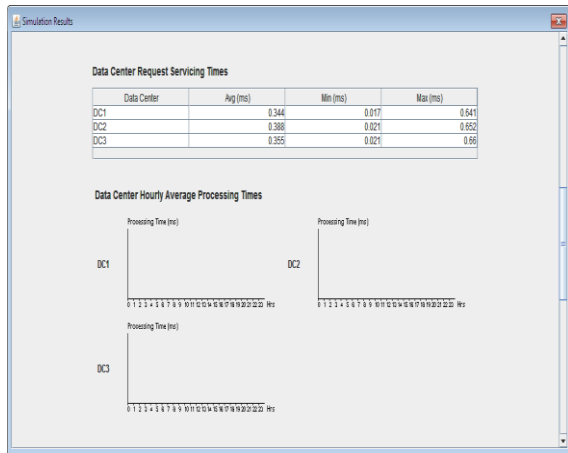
Simulation Results

Data Center Request Servicing Times

| Data Center | Avg (ms) | Min (ms) | Max (ms) |
|---|---|---|---|
| DC1 | 0.344 | 0.017 | 0.641 |
| DC2 | 0.388 | 0.021 | 0.652 |
| DC3 | 0.355 | 0.021 | 0.66 |

Data Center Hourly Average Processing Times

Processing Time (ms)

DC1

0 1 2 3 4 5 6 7 8 9 10 11 12 13 14 15 16 17 18 19 20 21 22 23 Hrs

Processing Time (ms)

DC2

0 1 2 3 4 5 6 7 8 9 10 11 12 13 14 15 16 17 18 19 20 21 22 23 Hrs

Processing Time (ms)

DC3

0 1 2 3 4 5 6 7 8 9 10 11 12 13 14 15 16 17 18 19 20 21 22 23 Hrs